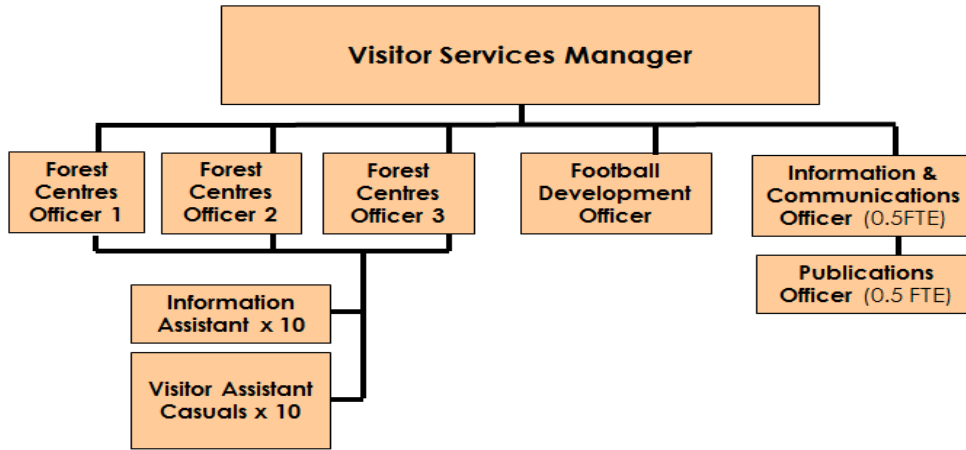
Visitor Services Manager

Forest Centres Officer 1

Forest Centres Officer 2

Forest Centres Officer 3

Football Development Officer

Information & Communications Officer (0.5FTE)

Publications Officer (0.5 FTE)

Information Assistant x 10

Visitor Assistant Casuals x 10